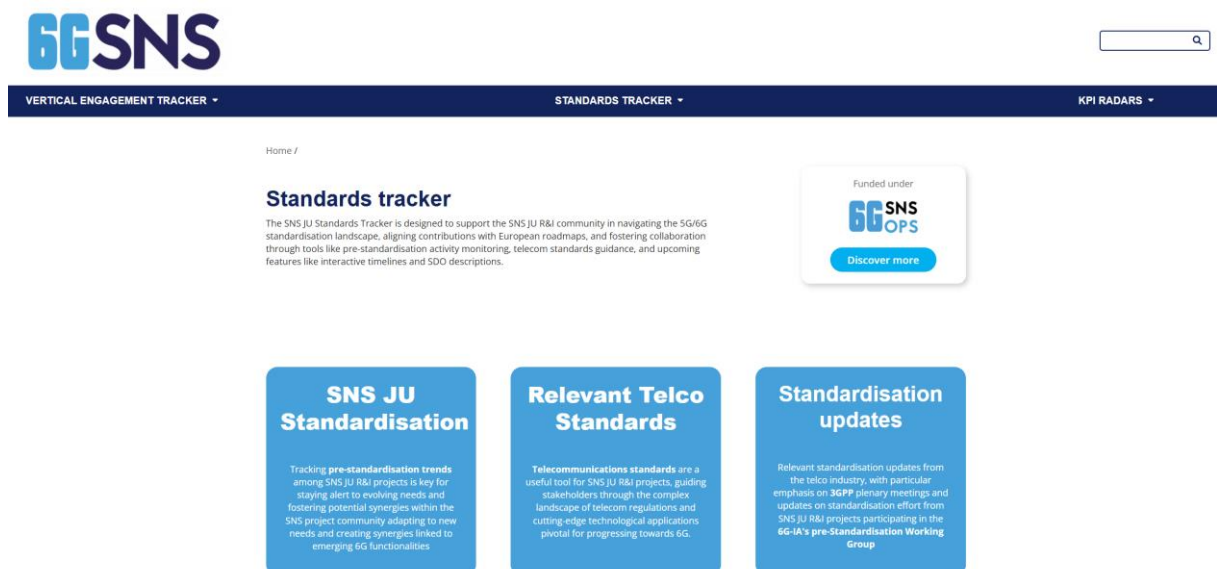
6GSNS

VERTICAL ENGAGEMENT TRACKER ▾

STANDARDS TRACKER ▾

KPI RADARS ▾

Home /

Standards tracker

The SNS JU Standards Tracker is designed to support the SNS JU R&I community in navigating the 5G/6G standardisation landscape, aligning contributions with European roadmaps, and fostering collaboration through tools like pre-standardisation activity monitoring, telecom standards guidance, and upcoming features like interactive timelines and SDO descriptions.

Funded under

6G SNS OPS

Discover more

SNS JU Standardisation

Tracking pre-standardisation trends among SNS JU R&I projects is key for staying alert to evolving needs and fostering potential synergies within the SNS project community adapting to new needs and creating synergies linked to emerging 6G functionalities

Relevant Telco Standards

Telecommunications standards are a useful tool for SNS JU R&I projects, guiding stakeholders through the complex landscape of telecom regulations and cutting-edge technological applications pivotal for progressing towards 6G.

Standardisation updates

Relevant standardisation updates from the telco industry, with particular emphasis on 3GPP plenary meetings and updates on standardisation effort from SNS JU R&I projects participating in the 6G-IA's pre-Standardisation Working Group